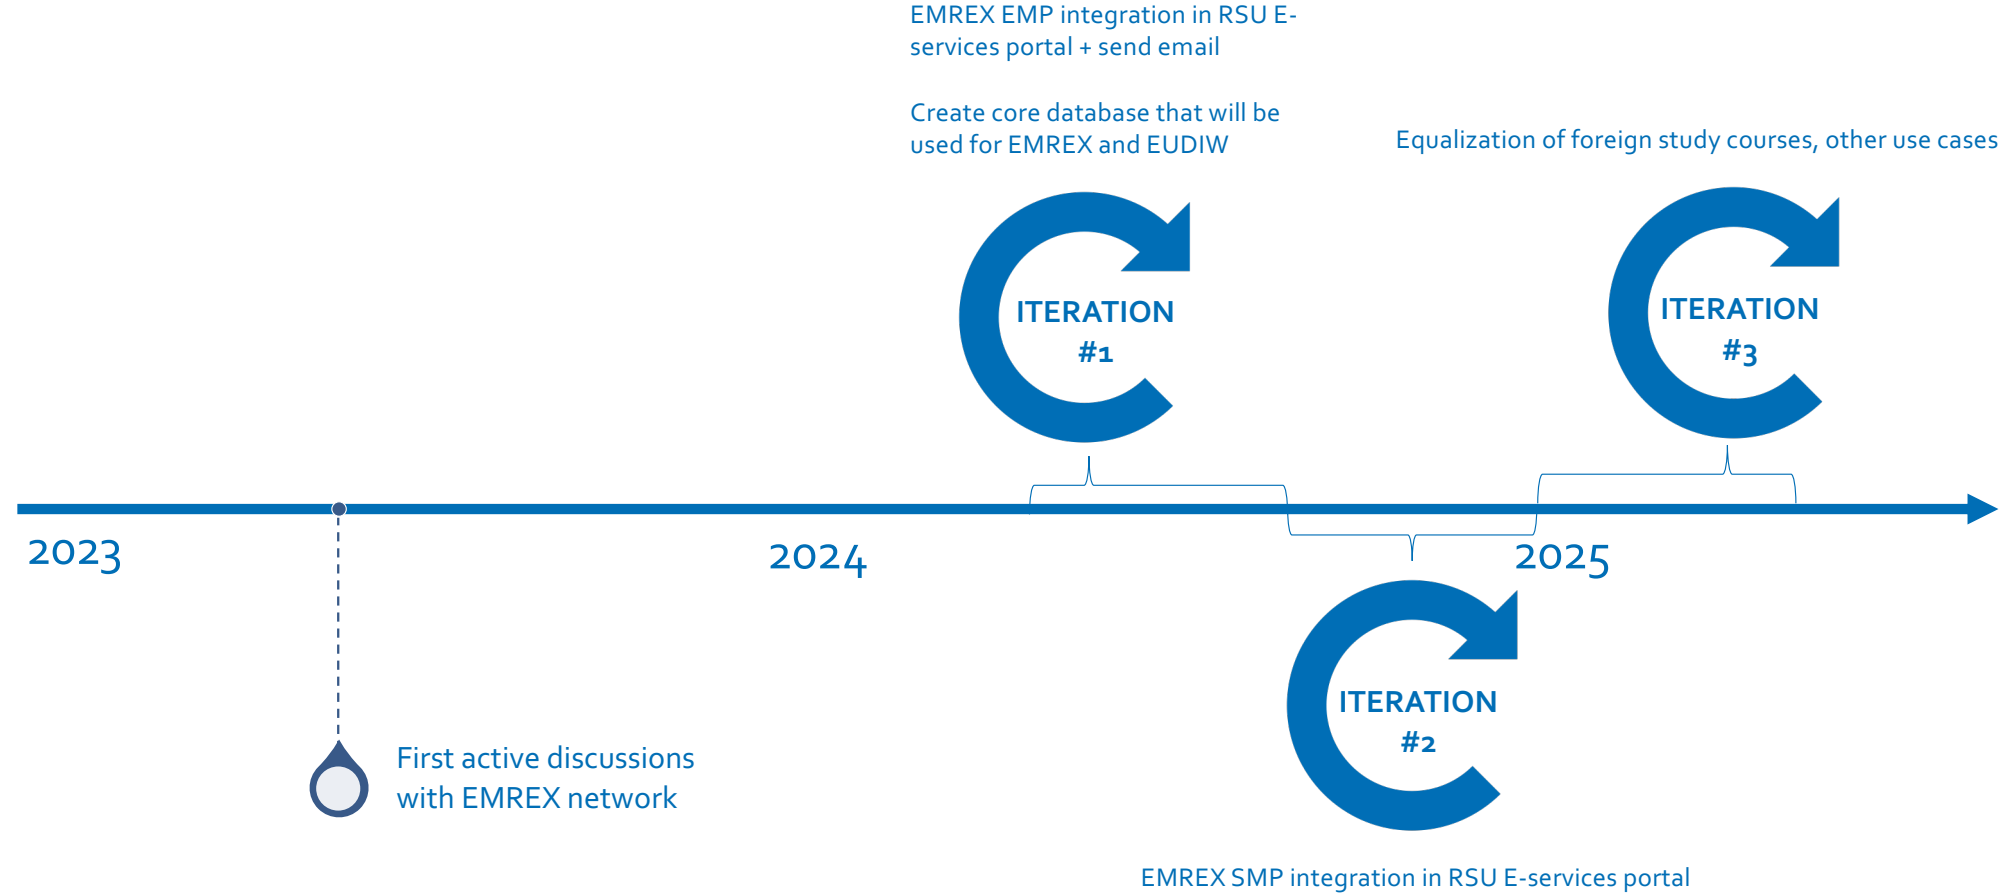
EMREX EMP integration in RSU E-services portal + send email

Create core database that will be used for EMREX and EUDIW

Equalization of foreign study courses, other use cases

ITERATION #1

ITERATION #3

2023

2024

2025

ITERATION #2

First active discussions with EMREX network

EMREX SMP integration in RSU E-services portal